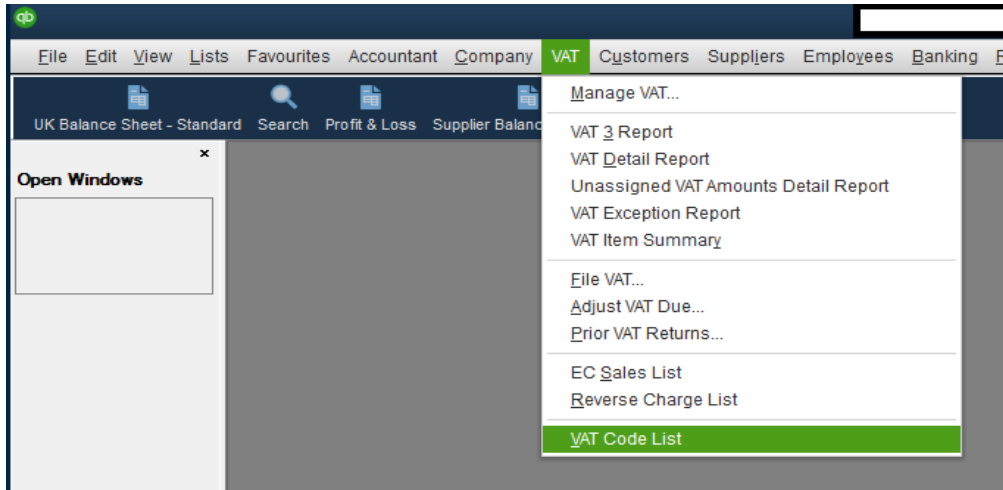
qb

File Edit View Lists Favourites Accountant Company VAT Customers Suppliers Employees Banking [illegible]

UK Balance Sheet - Standard Search Profit & Loss Supplier Balanc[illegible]

×
Open Windows

Manage VAT...

VAT 3 Report
VAT Detail Report
Unassigned VAT Amounts Detail Report
VAT Exception Report
VAT Item Summary

File VAT...
Adjust VAT Due...
Prior VAT Returns...

EC Sales List
Reverse Charge List

VAT Code List